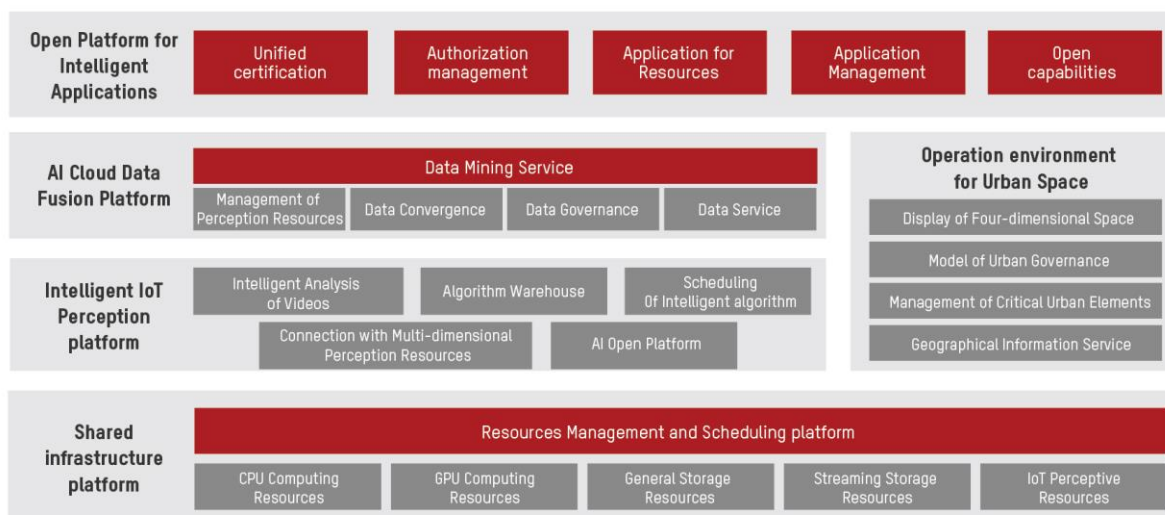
Open Platform for Intelligent Applications

Unified certification

Authorization management

Application for Resources

Application Management

Open capabilities

AI Cloud Data Fusion Platform

Data Mining Service

Management of Perception Resources

Data Convergence

Data Governance

Data Service

Operation environment for Urban Space

Display of Four-dimensional Space

Model of Urban Governance

Management of Critical Urban Elements

Geographical Information Service

Intelligent IoT Perception platform

Intelligent Analysis of Videos

Algorithm Warehouse

Scheduling Of Intelligent algorithm

Connection with Multi-dimensional Perception Resources

AI Open Platform

Shared infrastructure platform

Resources Management and Scheduling platform

CPU Computing Resources

GPU Computing Resources

General Storage Resources

Streaming Storage Resources

IoT Perceptive Resources